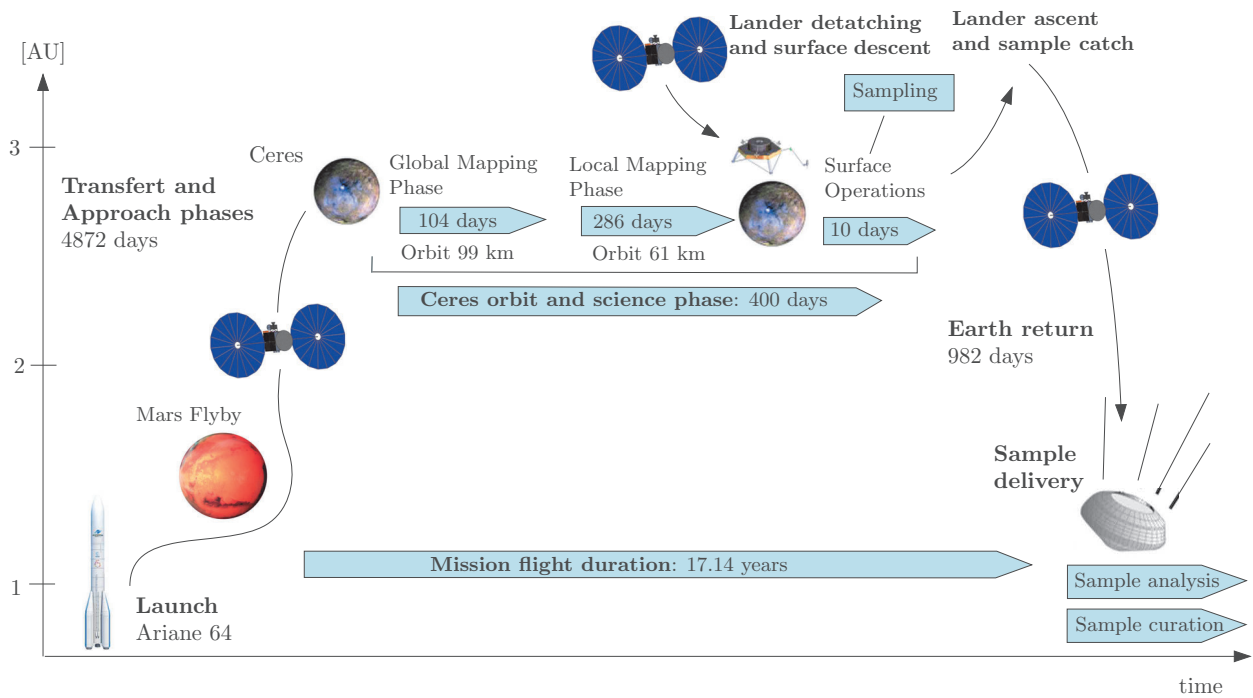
[AU]

3

2

1

Lander detatching and surface descent

Lander ascent and sample catch

Sampling

Ceres

Global Mapping Phase

Local Mapping Phase

Surface Operations

Transfert and Approach phases
4872 days

104 days

286 days

10 days

Orbit 99 km

Orbit 61 km

**Ceres orbit and science phase**: 400 days

Earth return
982 days

Mars Flyby

Sample delivery

**Mission flight duration**: 17.14 years

Sample analysis

Sample curation

Launch
Ariane 64

time